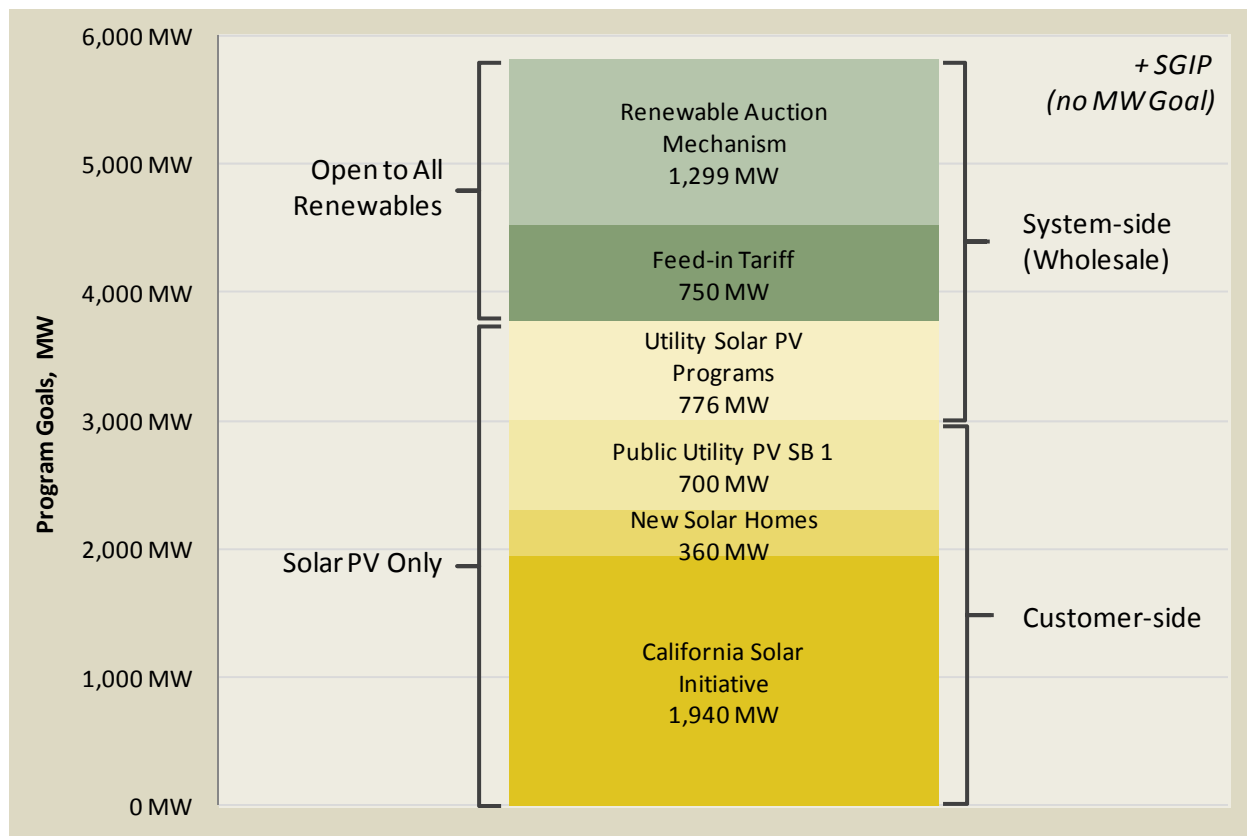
6,000 MW
5,000 MW
4,000 MW
3,000 MW
2,000 MW
1,000 MW
0 MW

Program Goals, MW

+ SGIP
(no MW Goal)

Open to All Renewables

Solar PV Only

Renewable Auction Mechanism
1,299 MW

Feed-in Tariff
750 MW

Utility Solar PV Programs
776 MW

Public Utility PV SB 1
700 MW

New Solar Homes
360 MW

California Solar Initiative
1,940 MW

System-side (Wholesale)

Customer-side